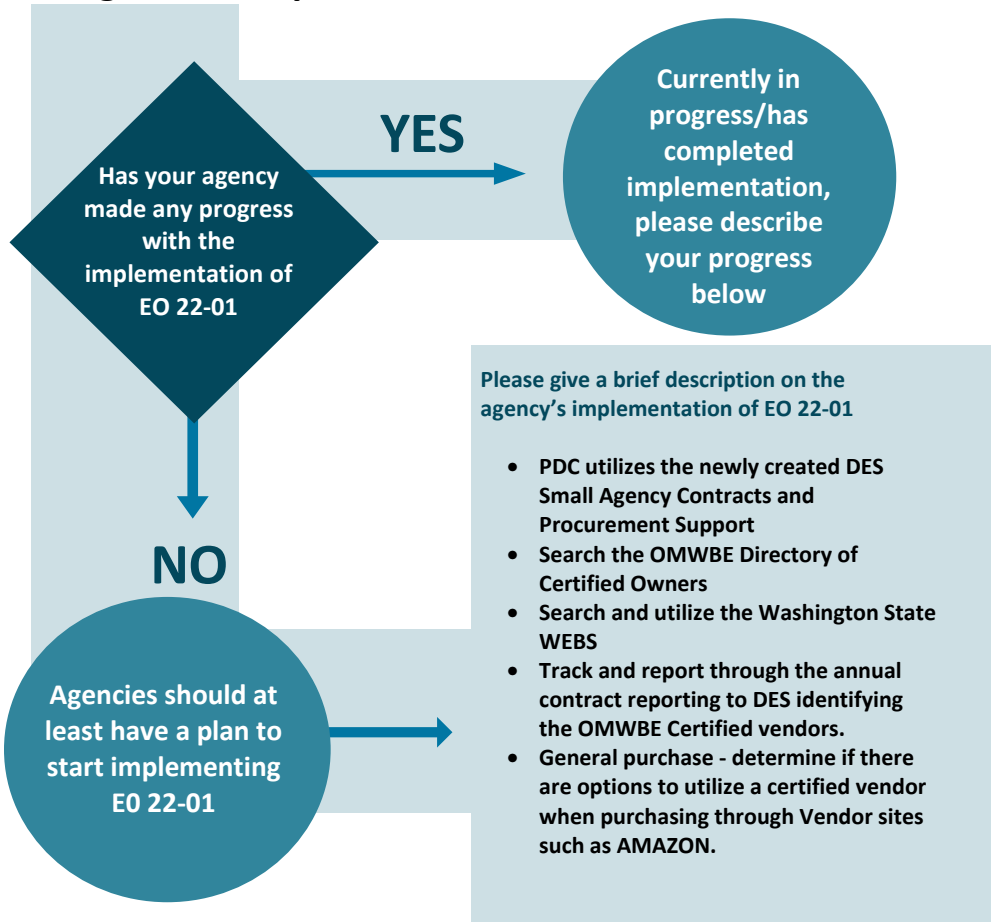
Has your agency made any progress with the implementation of EO 22-01

YES

Currently in progress/has completed implementation, please describe your progress below

NO

Agencies should at least have a plan to start implementing E0 22-01

Please give a brief description on the agency's implementation of EO 22-01

- PDC utilizes the newly created DES Small Agency Contracts and Procurement Support
- Search the OMWBE Directory of Certified Owners
- Search and utilize the Washington State WEBS
- Track and report through the annual contract reporting to DES identifying the OMWBE Certified vendors.
- General purchase - determine if there are options to utilize a certified vendor when purchasing through Vendor sites such as AMAZON.